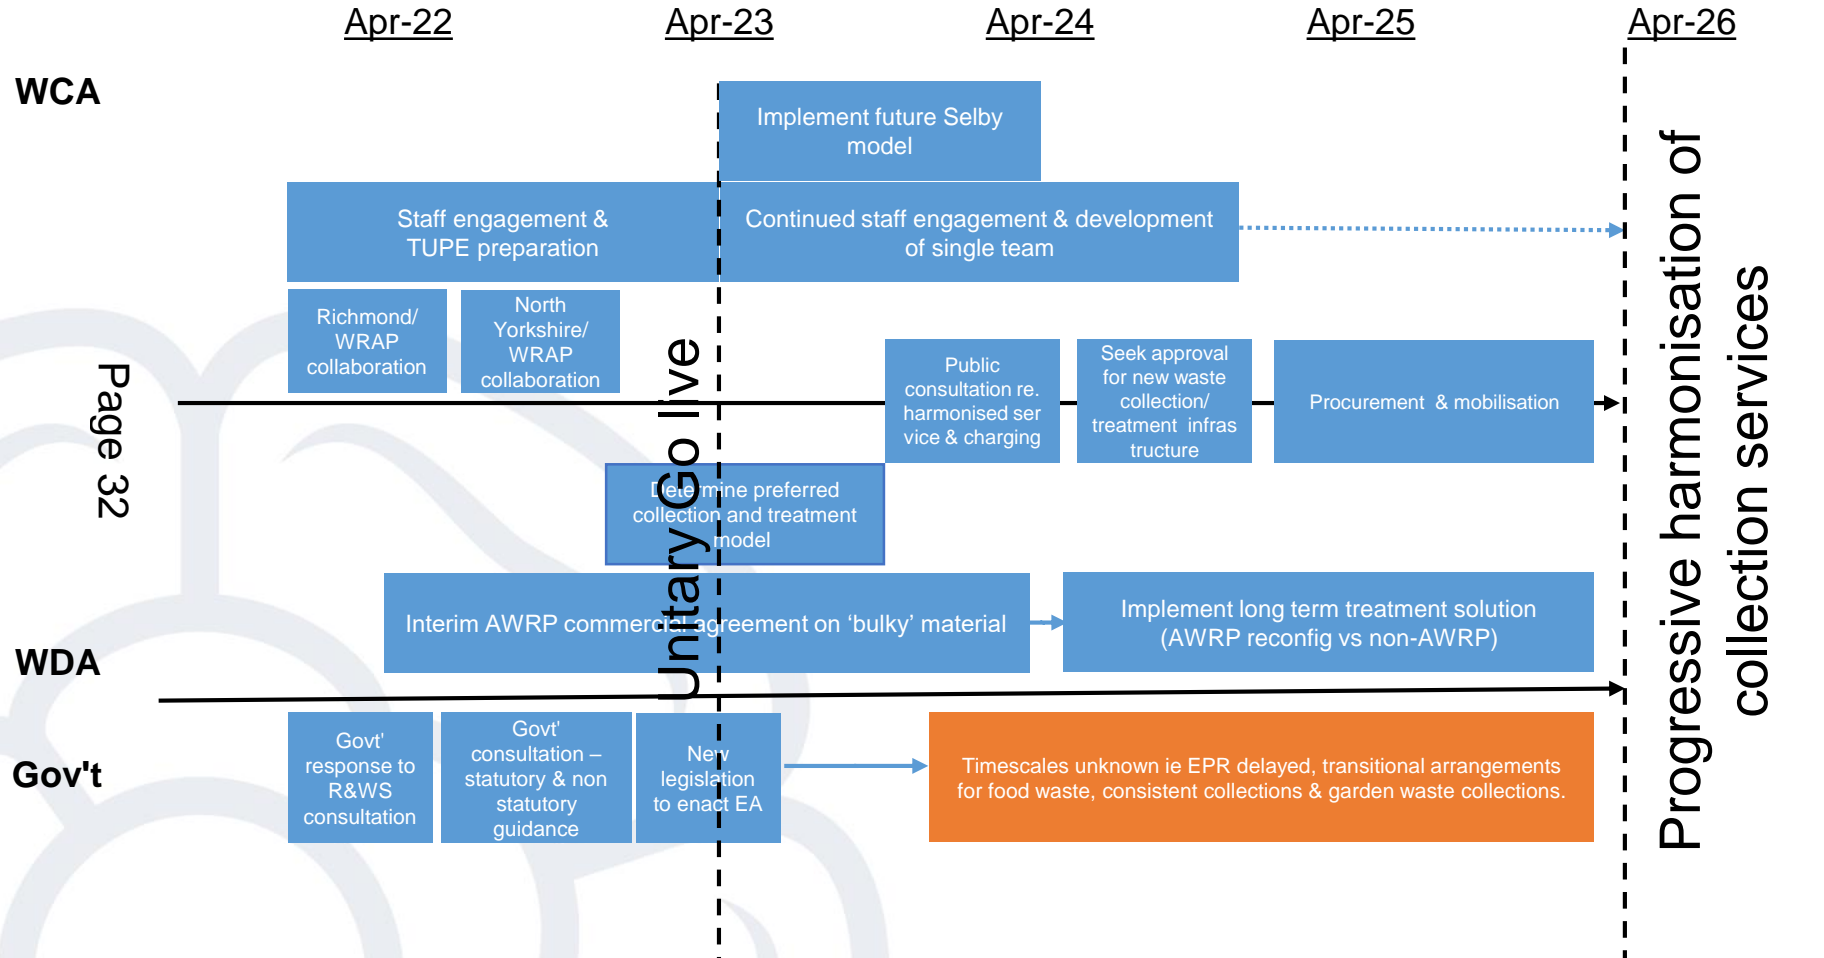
Apr-22 Apr-23 Apr-24 Apr-25 Apr-26

WCA

Implement future Selby model

Staff engagement & TUPE preparation

Continued staff engagement & development of single team

Richmond/ WRAP collaboration

North Yorkshire/ WRAP collaboration

Page 32

Unitary Go live

Public consultation re. harmonised service & charging

Seek approval for new waste collection/ treatment infrastructure

Procurement & mobilisation

Determine preferred collection and treatment model

Interim AWRP commercial agreement on 'bulky' material

Implement long term treatment solution (AWRP reconfig vs non-AWRP)

WDA

Gov't

Govt' response to R&WS consultation

Govt' consultation – statutory & non statutory guidance

New legislation to enact EA

Timescales unknown ie EPR delayed, transitional arrangements for food waste, consistent collections & garden waste collections.

Progressive harmonisation of collection services